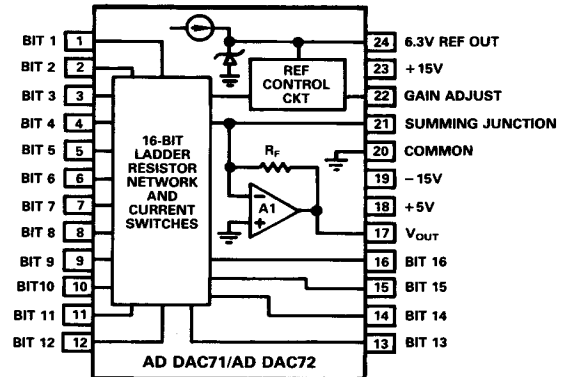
BIT 1 1
BIT 2 2
BIT 3 3
BIT 4 4
BIT 5 5
BIT 6 6
BIT 7 7
BIT 8 8
BIT 9 9
BIT10 10
BIT 11 11
BIT 12 12

REF CONTROL CKT

16-BIT LADDER RESISTOR NETWORK AND CURRENT SWITCHES

$R_F$

A1

24 6.3V REF OUT
23 +15V
22 GAIN ADJUST
21 SUMMING JUNCTION
20 COMMON
19 −15V
18 +5V
17 $V_{OUT}$
16 BIT 16
15 BIT 15
14 BIT 14
13 BIT 13

AD DAC71/AD DAC72